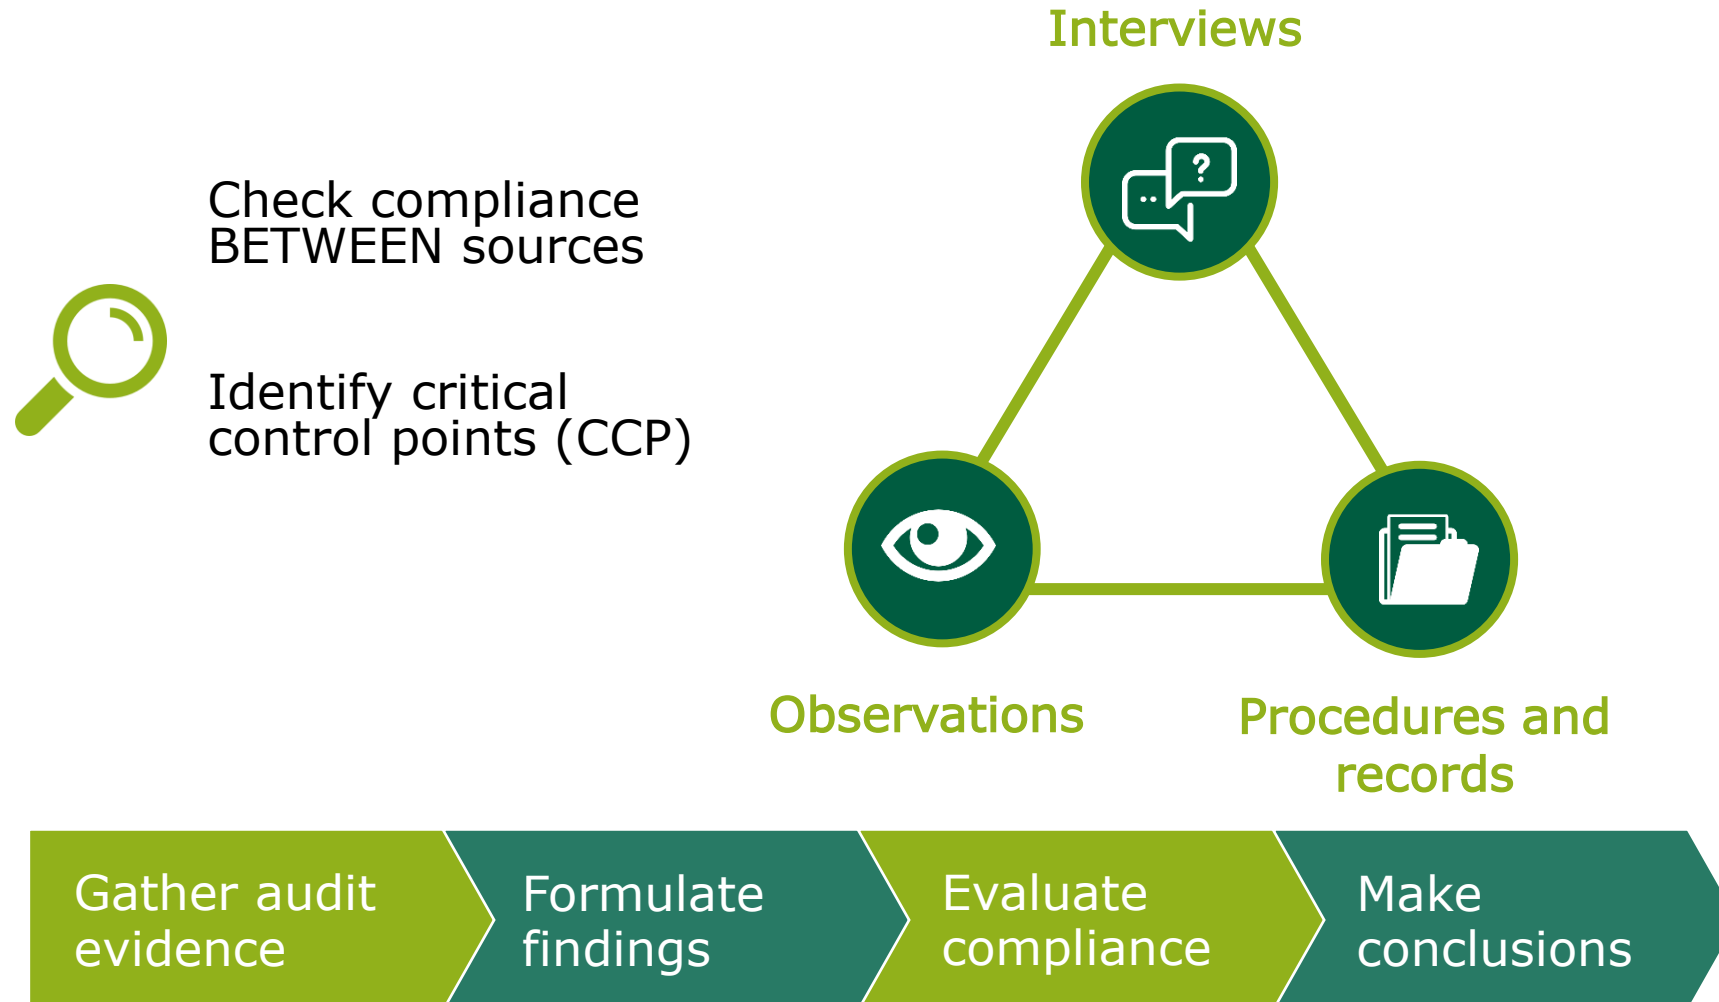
Interviews

Check compliance BETWEEN sources

Identify critical control points (CCP)

Observations

Procedures and records

Gather audit evidence

Formulate findings

Evaluate compliance

Make conclusions